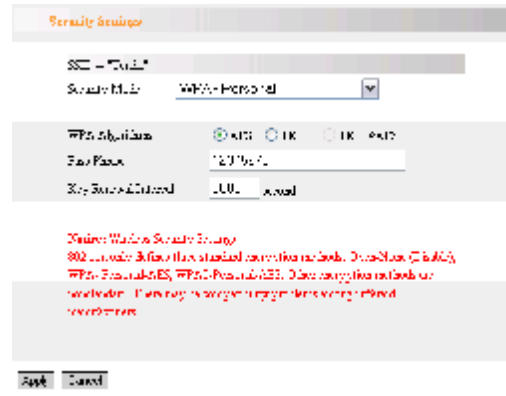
Security Settings

SSID = "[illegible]"

Security Mode WPA-Personal

WPA Algorithms AES TKIP TKIP+AES

Pass Phrase 12345678

Key Renewal Interval 3600 second

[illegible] Wireless Security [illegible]

802.11n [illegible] three standard encryption methods: Open/None (Disable), WPA-Personal-AES, WPA2-Personal-AES. Other encryption methods are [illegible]. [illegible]

Apply Cancel